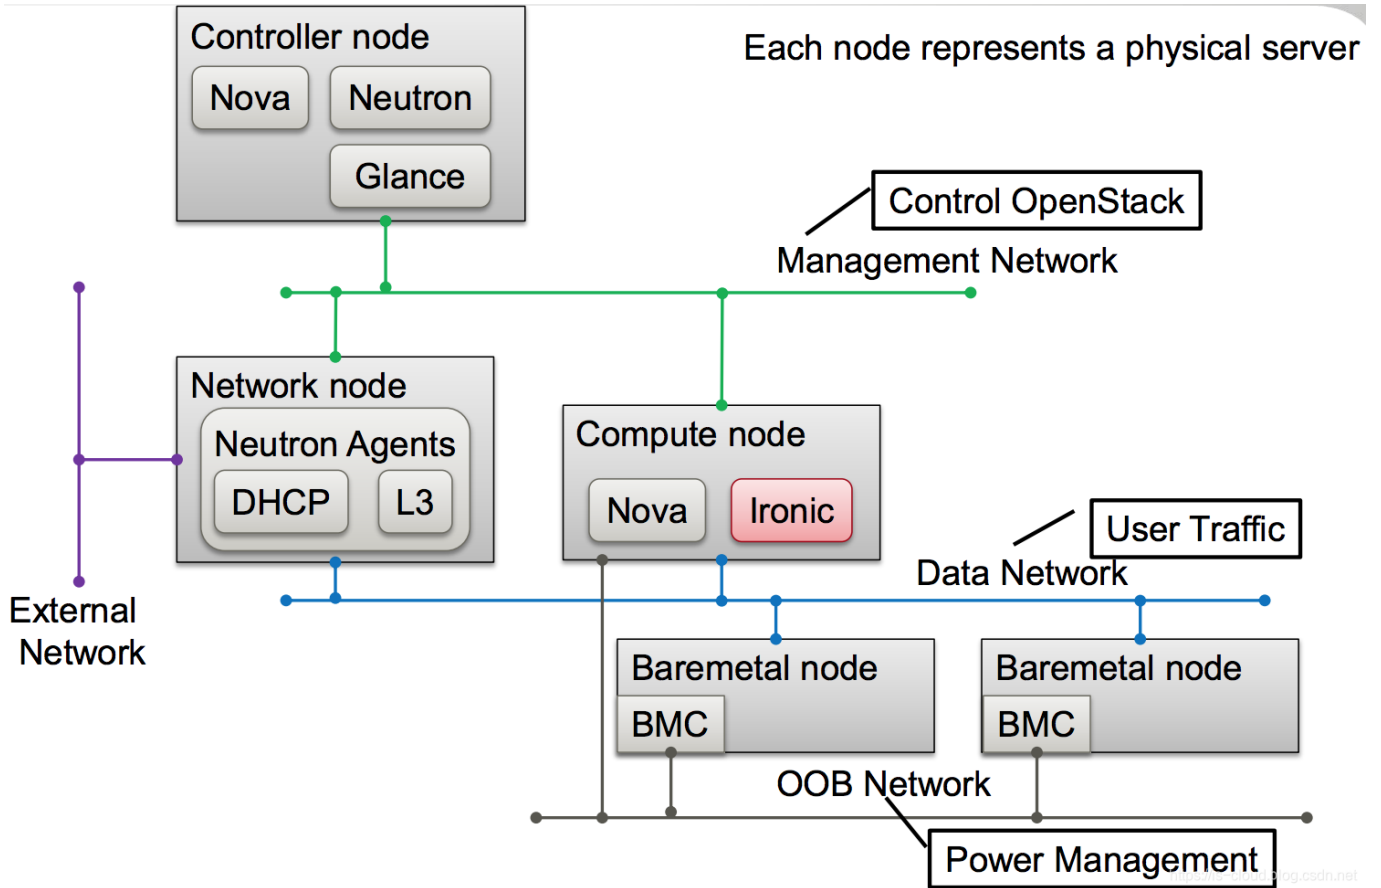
Controller node
Nova
Neutron
Glance

Each node represents a physical server

Control OpenStack
Management Network

Network node
Neutron Agents
DHCP
L3

Compute node
Nova
Ironic

User Traffic
Data Network

External Network

Baremetal node
BMC

Baremetal node
BMC

OOB Network

Power Management

https://blog.csdn.net